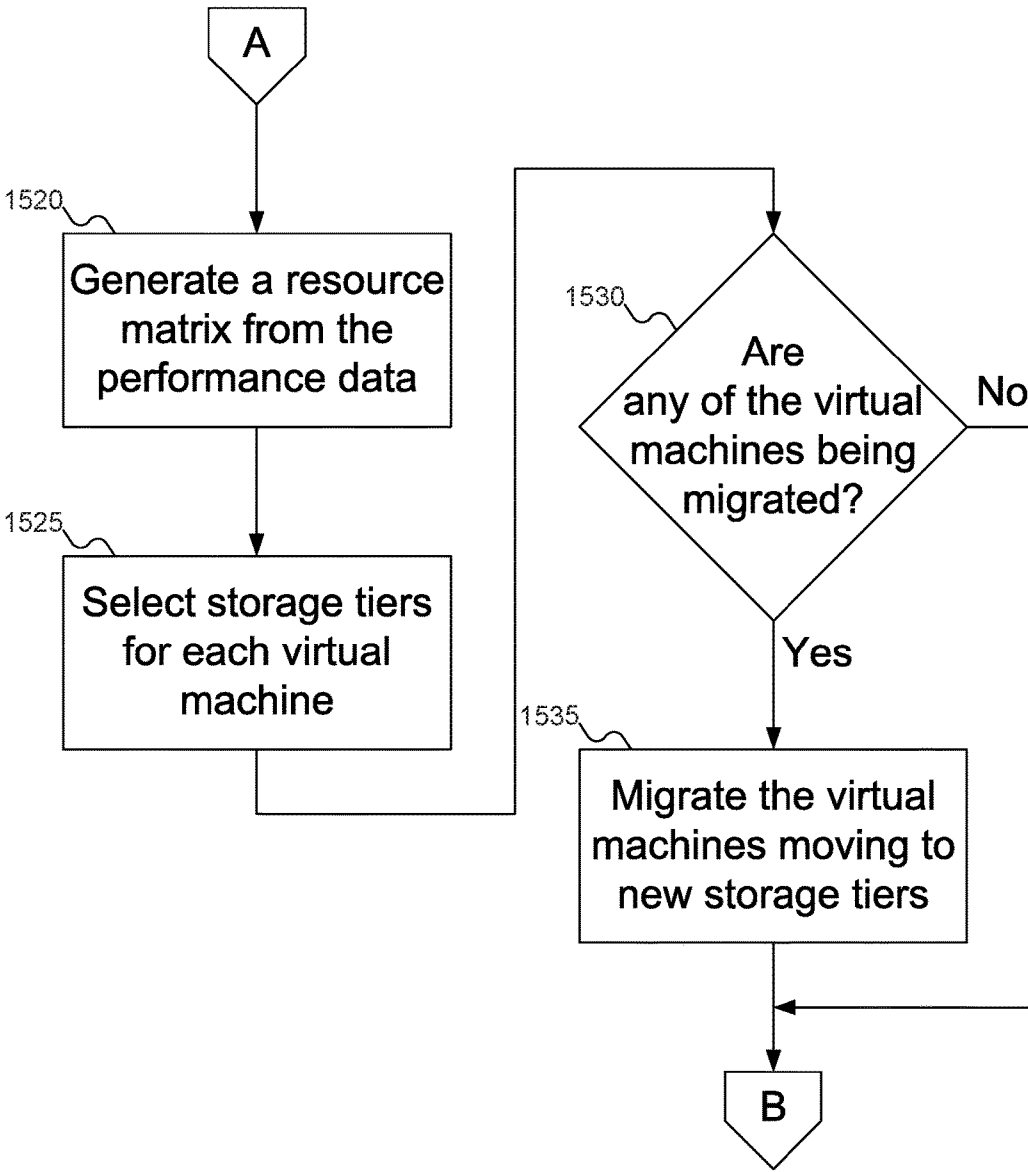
A

1520

Generate a resource matrix from the performance data

1525

Select storage tiers for each virtual machine

1530

Are any of the virtual machines being migrated?

No

Yes

1535

Migrate the virtual machines moving to new storage tiers

B